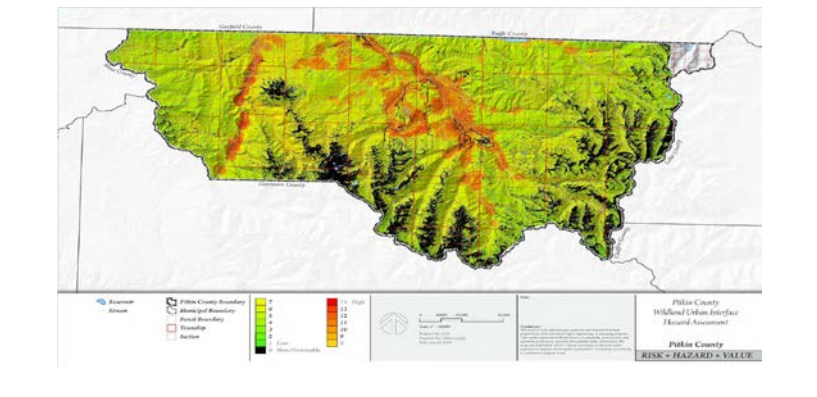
Garfield County

Eagle County

Gunnison County

Reservoir
Stream

Pitkin County Boundary
Municipal Boundary
Parcel Boundary
Township
Section

7
6
5
4
3
2
1 Low
0 Non-Flammable

14 High
13
12
11
10
9
8

Scale 1:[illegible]

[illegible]

Note:

Disclaimer:
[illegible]

Pitkin County
Wildland Urban Interface
Hazard Assessment

Pitkin County

RISK + HAZARD + VALUE